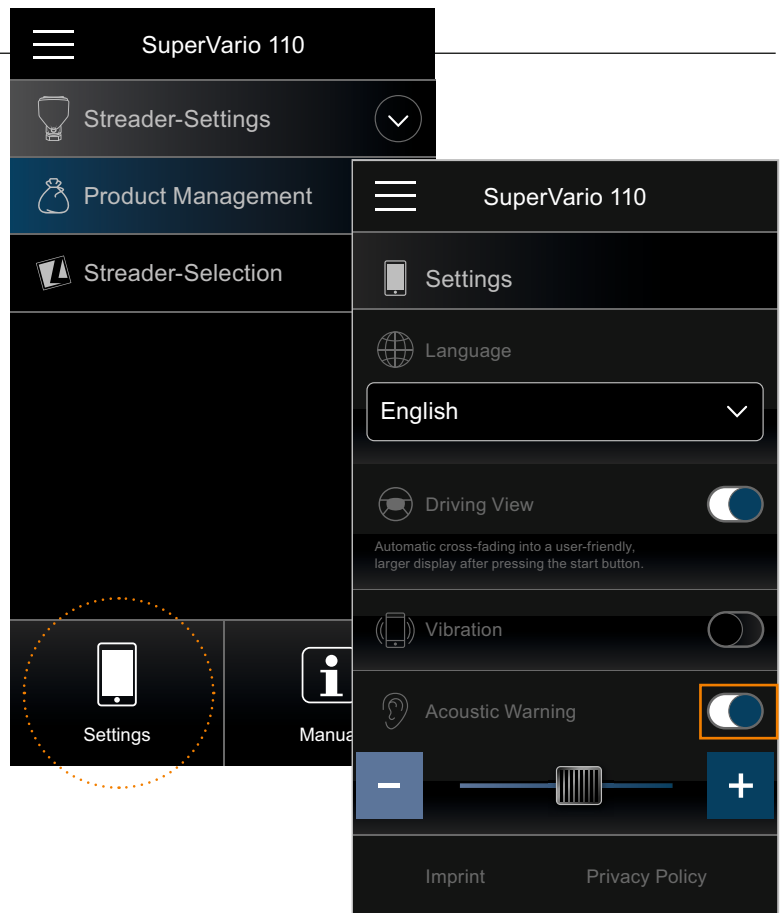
SuperVario 110

Streader-Settings

Product Management

Streader-Selection

Settings

Manua

SuperVario 110

Settings

Language

English

Driving View

Automatic cross-fading into a user-friendly, larger display after pressing the start button.

Vibration

Acoustic Warning

−

+

Imprint

Privacy Policy